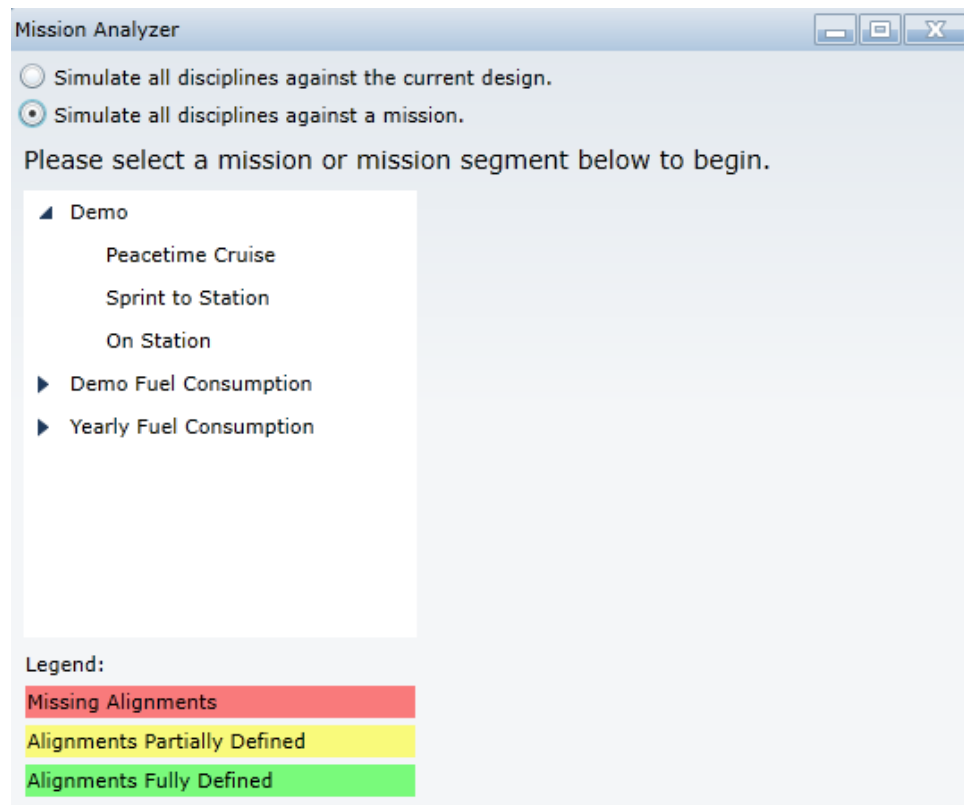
Mission Analyzer

Simulate all disciplines against the current design.

Simulate all disciplines against a mission.

Please select a mission or mission segment below to begin.

Demo

Peacetime Cruise

Sprint to Station

On Station

Demo Fuel Consumption

Yearly Fuel Consumption

Legend:

Missing Alignments

Alignments Partially Defined

Alignments Fully Defined